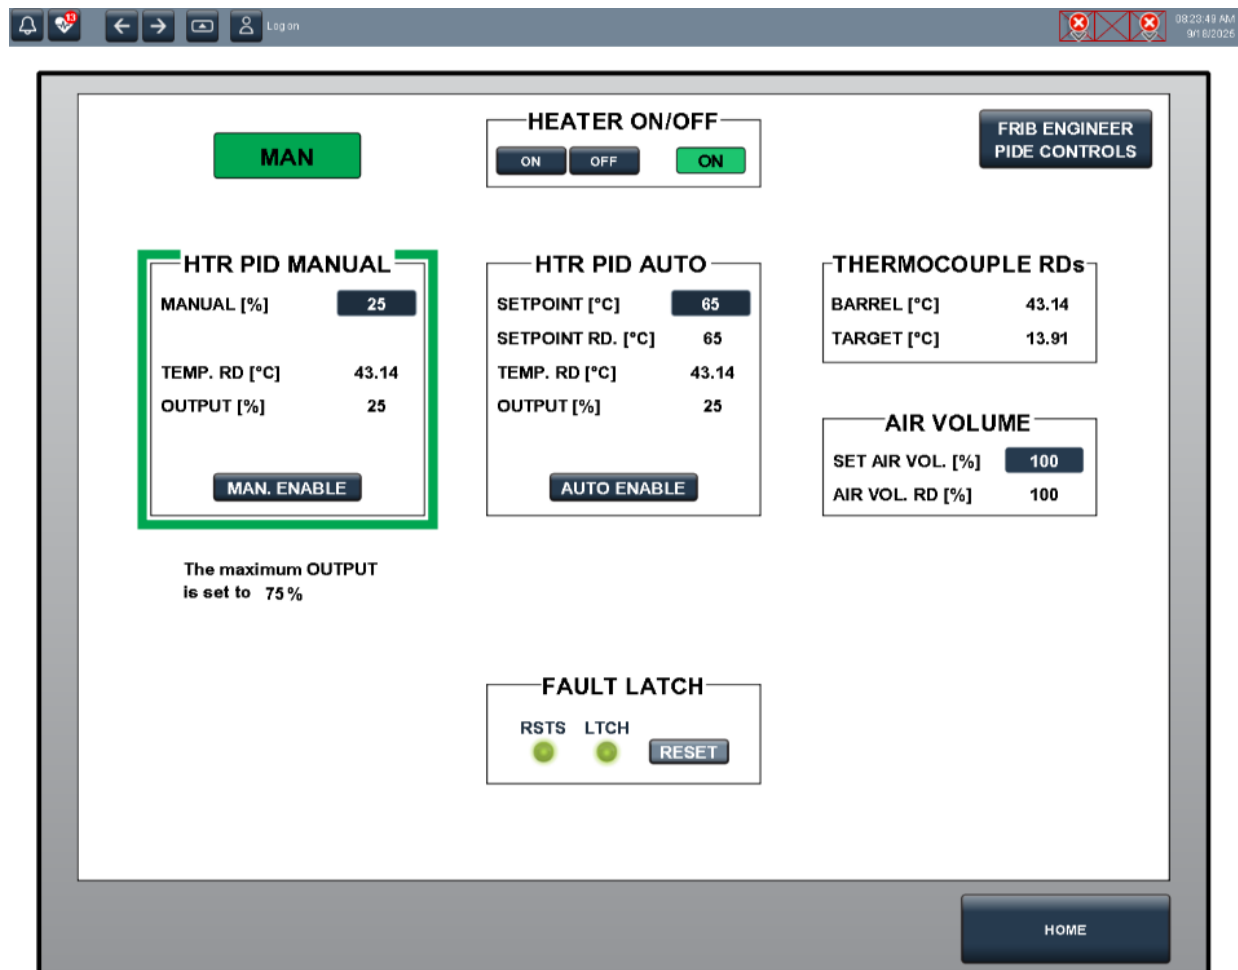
13 Log on

08:23:49 AM
9/18/2026

MAN

HEATER ON/OFF
ON OFF ON

FRIB ENGINEER
PIDE CONTROLS

HTR PID MANUAL
MANUAL [%] 25
TEMP. RD [°C] 43.14
OUTPUT [%] 25
MAN. ENABLE

HTR PID AUTO
SETPOINT [°C] 65
SETPOINT RD. [°C] 65
TEMP. RD [°C] 43.14
OUTPUT [%] 25
AUTO ENABLE

THERMOCOUPLE RDs
BARREL [°C] 43.14
TARGET [°C] 13.91

AIR VOLUME
SET AIR VOL. [%] 100
AIR VOL. RD [%] 100

The maximum OUTPUT is set to 75 %

FAULT LATCH
RSTS LTCH
RESET

HOME